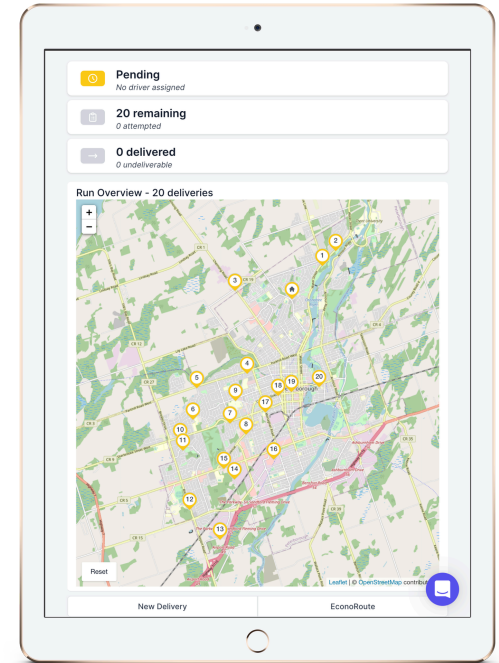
Pending
No driver assigned

20 remaining
0 attempted

0 delivered
0 undeliverable

Run Overview - 20 deliveries

+
−

2
1
3
4
20
19
18
5
9
17
6
7
8
10
11
16
15
14
12
13

Reset

Leaflet | © OpenStreetMap contribut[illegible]

New Delivery

EconoRoute